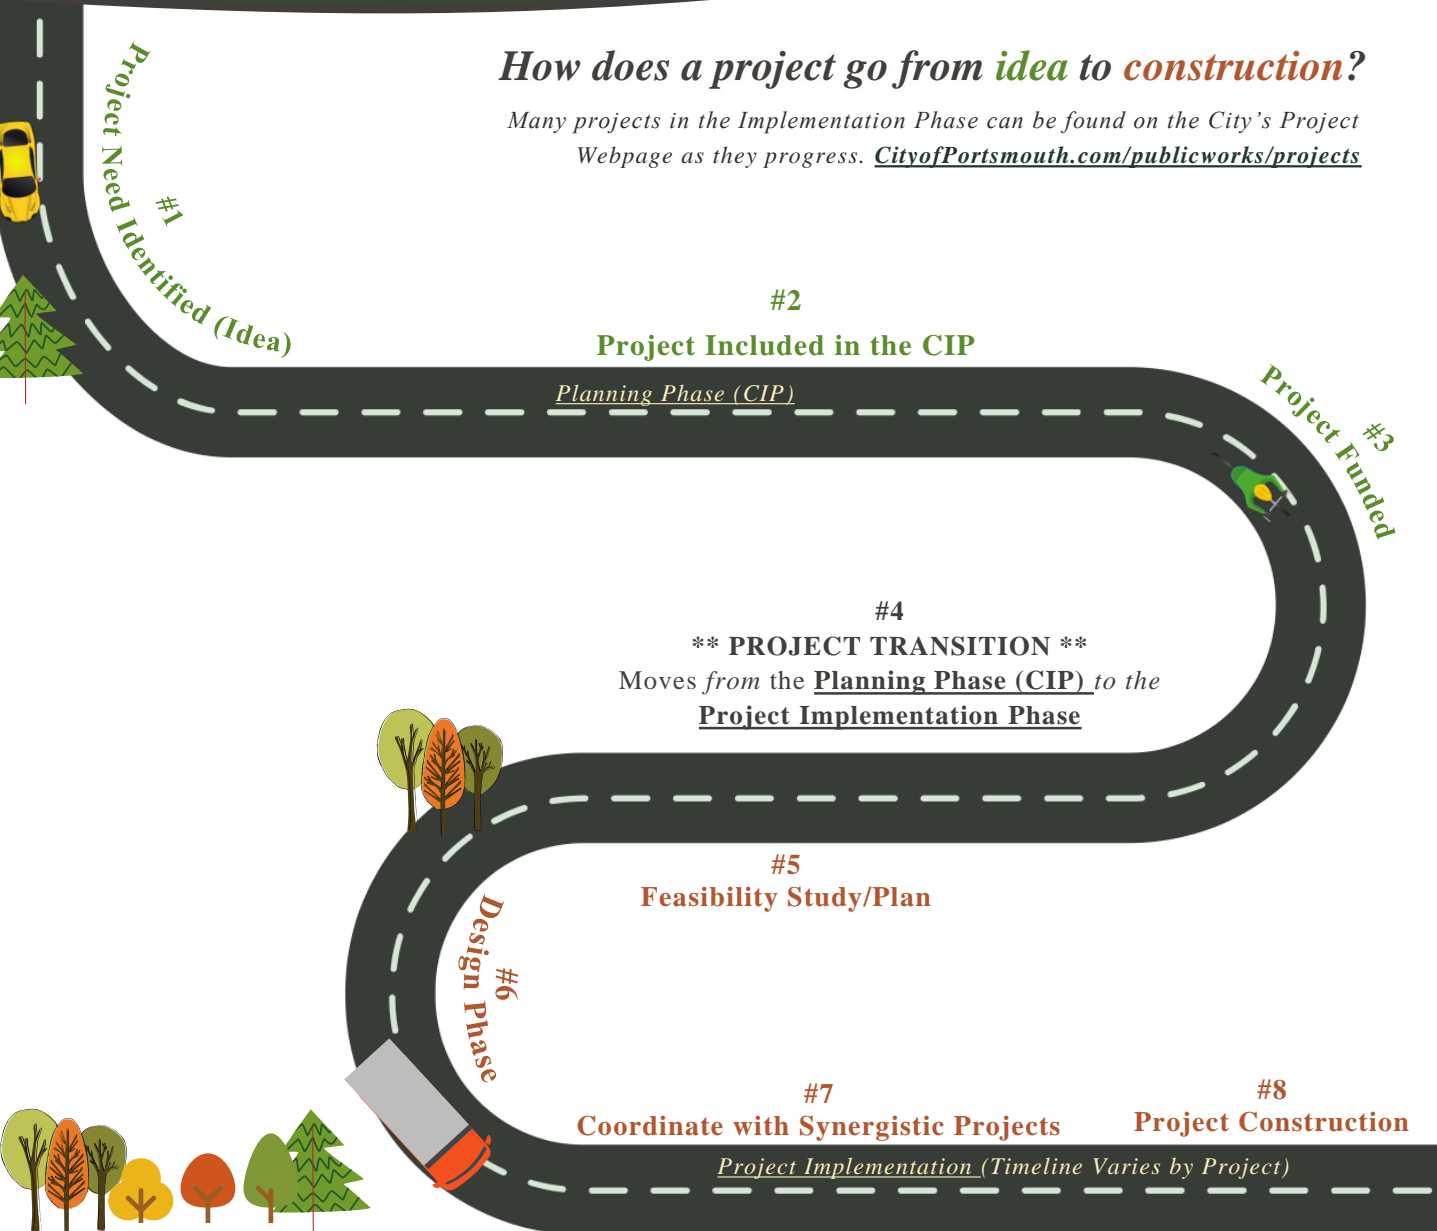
How does a project go from idea to construction?

Many projects in the Implementation Phase can be found on the City's Project Webpage as they progress. CityofPortsmouth.com/publicworks/projects

#1
Project Need Identified (Idea)

#2
Project Included in the CIP

Planning Phase (CIP)

#3
Project Funded

#4
** PROJECT TRANSITION **
Moves from the Planning Phase (CIP) to the Project Implementation Phase

#5
Feasibility Study/Plan

#6
Design Phase

#7
Coordinate with Synergistic Projects

#8
Project Construction

Project Implementation (Timeline Varies by Project)